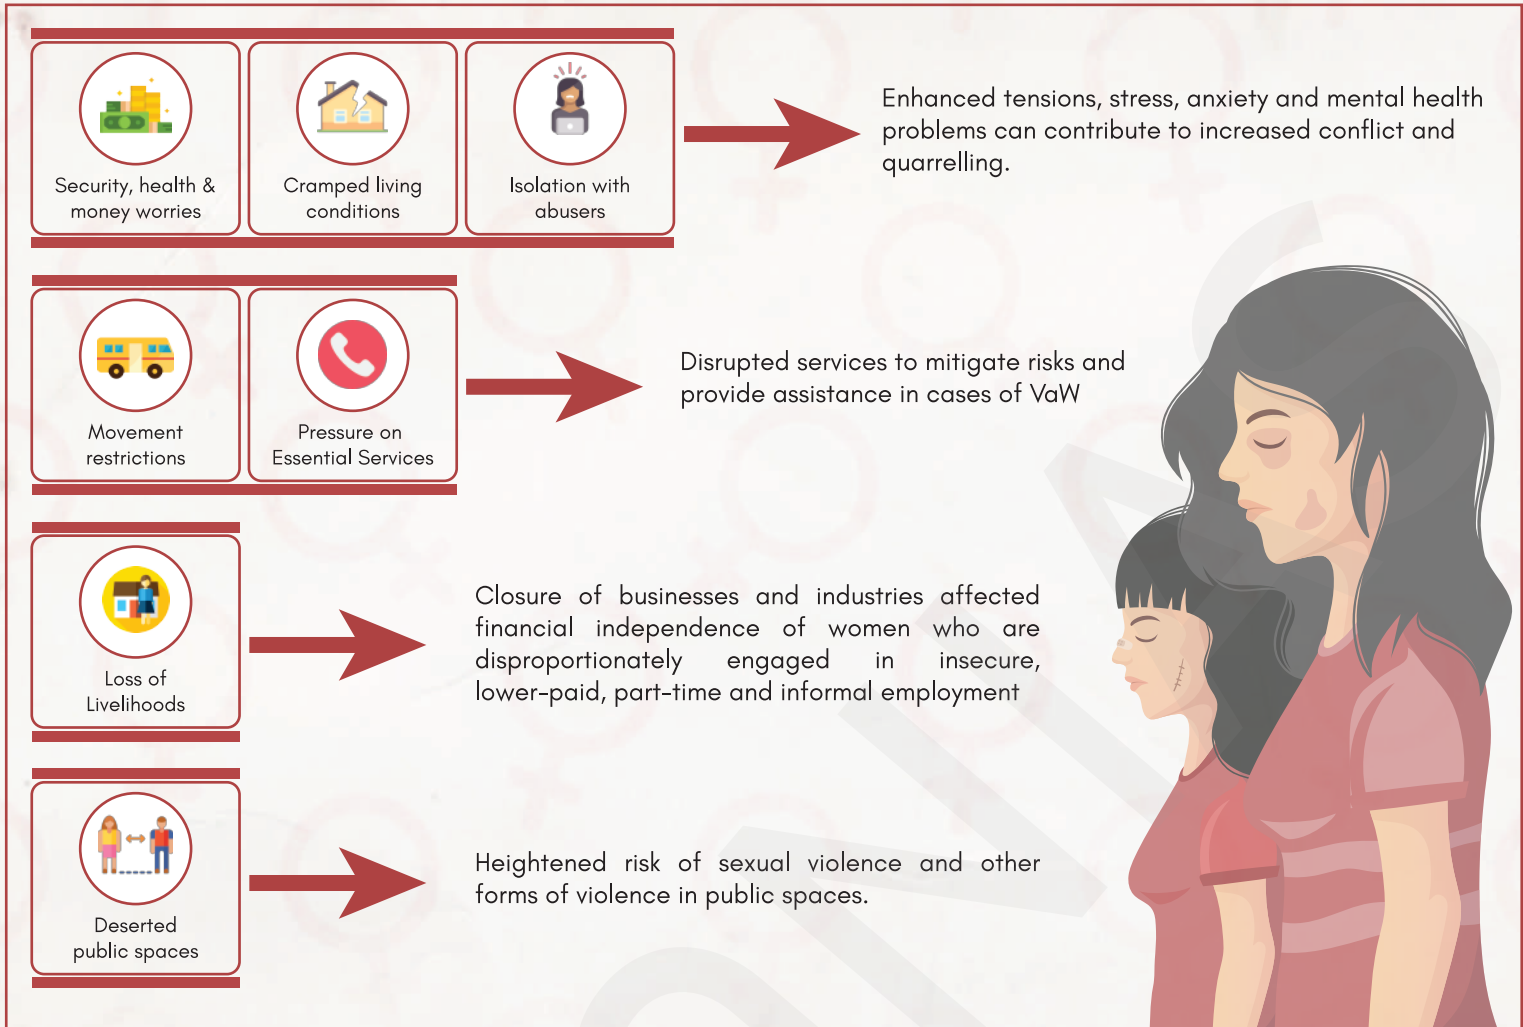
Security, health & money worries

Cramped living conditions

Isolation with abusers

Enhanced tensions, stress, anxiety and mental health problems can contribute to increased conflict and quarrelling.

Movement restrictions

Pressure on Essential Services

Disrupted services to mitigate risks and provide assistance in cases of VaW

Loss of Livelihoods

Closure of businesses and industries affected financial independence of women who are disproportionately engaged in insecure, lower-paid, part-time and informal employment

Deserted public spaces

Heightened risk of sexual violence and other forms of violence in public spaces.